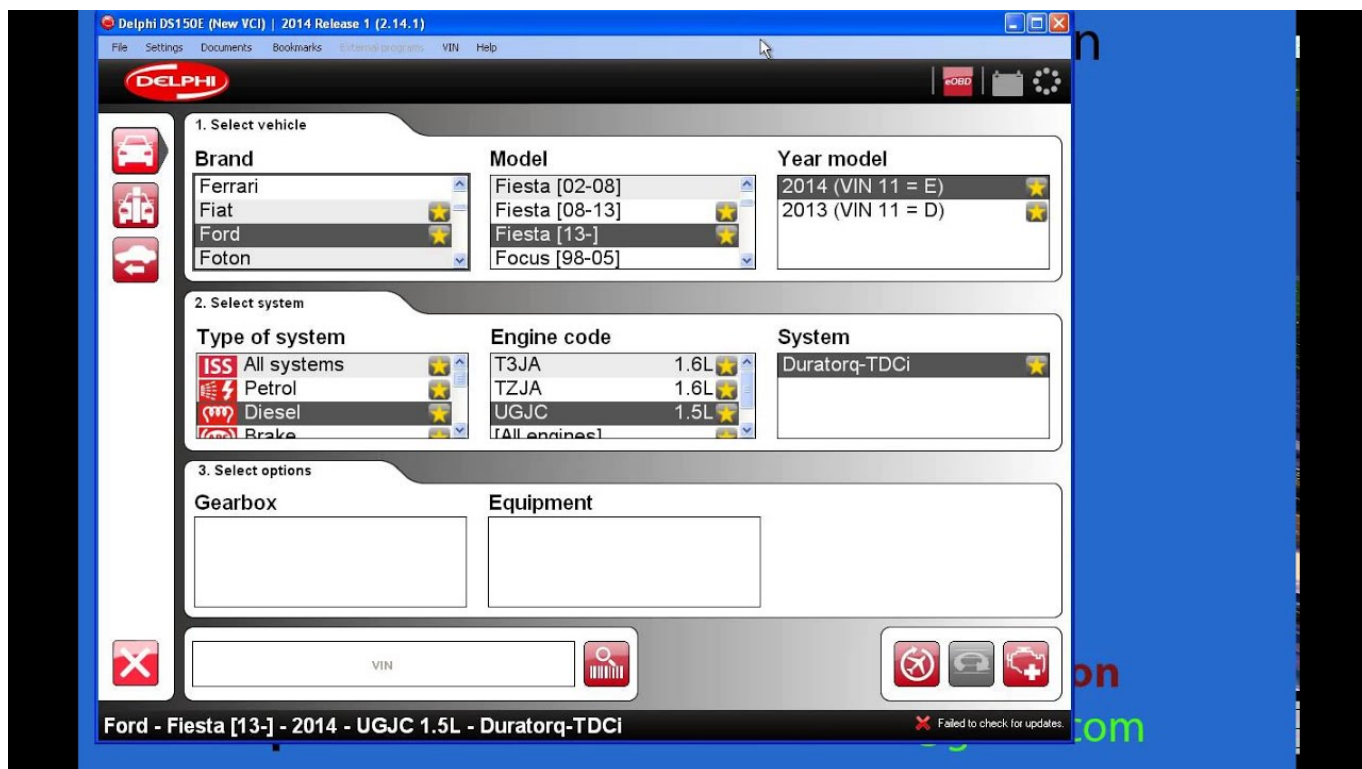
Delphi DS150E (New VCI) | 2014 Release 1 (2.14.1)

File Settings Documents Bookmarks External programs VIN Help

DELPHI

eOBD

1. Select vehicle

| Brand | Model | Year model |
|---|---|---|
| Ferrari | Fiesta [02-08] | 2014 (VIN 11 = E) |
| Fiat | Fiesta [08-13] | 2013 (VIN 11 = D) |
| Ford | Fiesta [13-] | |
| Foton | Focus [98-05] | |

2. Select system

| Type of system | Engine code | | System |
|---|---|---|---|
| ISS All systems | T3JA | 1.6L | Duratorq-TDCi |
| Petrol | TZJA | 1.6L | |
| Diesel | UGJC | 1.5L | |
| Brake | [All engines] | | |

3. Select options

Gearbox

Equipment

VIN

Ford - Fiesta [13-] - 2014 - UGJC 1.5L - Duratorq-TDCi

Failed to check for updates.

n

on

com